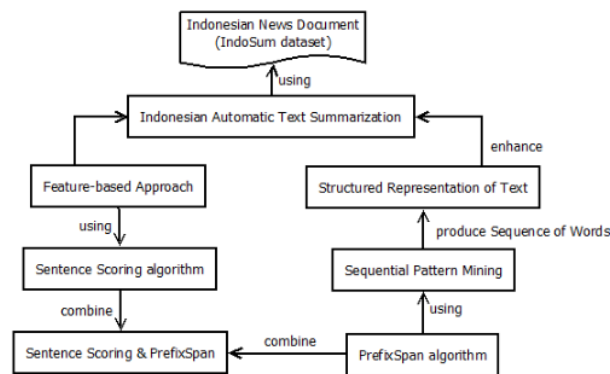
Indonesian News Document
(IndoSum dataset)

using

Indonesian Automatic Text Summarization

enhance

Feature-based Approach

Structured Representation of Text

using

produce Sequence of Words

Sentence Scoring algorithm

Sequential Pattern Mining

combine

using

Sentence Scoring & PrefixSpan

combine

PrefixSpan algorithm